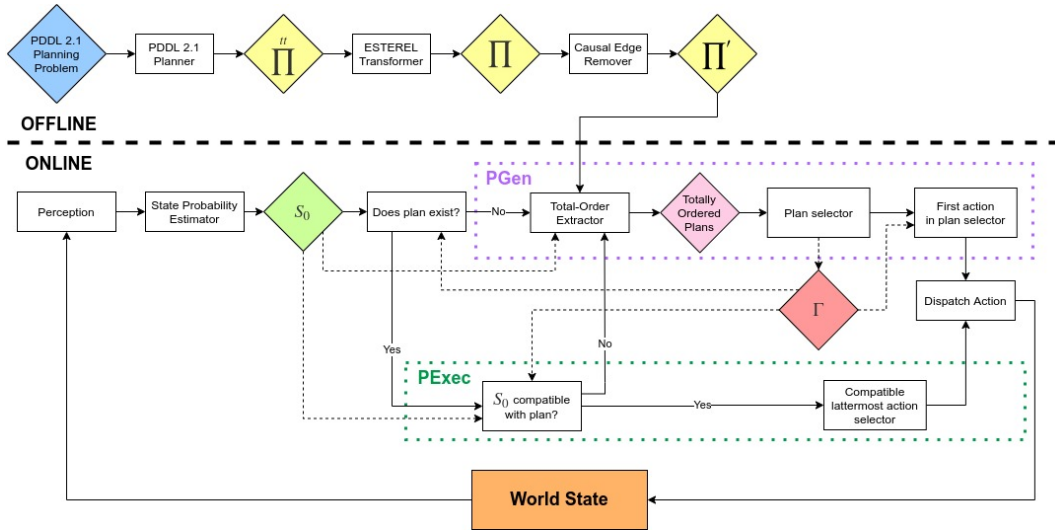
PDDL 2.1 Planning Problem

PDDL 2.1 Planner

$\prod^{tt}$

ESTEREL Transformer

$\Pi$

Causal Edge Remover

$\Pi'$

OFFLINE

ONLINE

PGen

Perception

State Probability Estimator

$S_0$

Does plan exist?

No

Total-Order Extractor

Totally Ordered Plans

Plan selector

First action in plan selector

$\Gamma$

Dispatch Action

Yes

No

PExec

$S_0$ compatible with plan?

Yes

Compatible lattermost action selector

World State